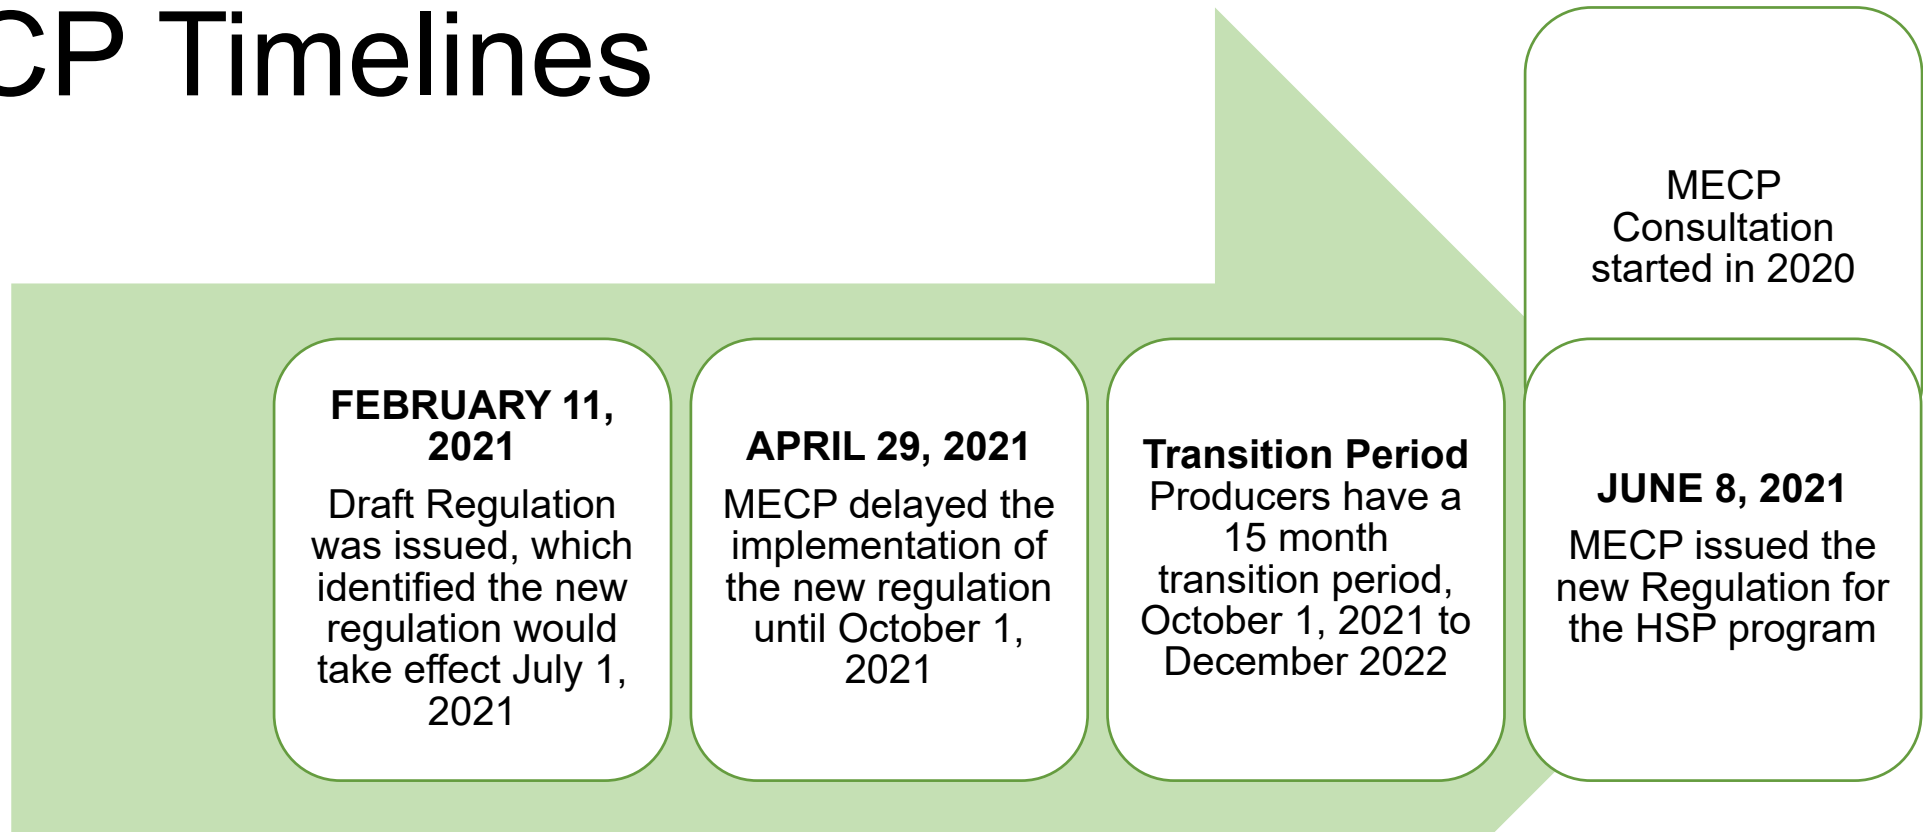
CP Timelines

MECP Consultation started in 2020

FEBRUARY 11, 2021
Draft Regulation was issued, which identified the new regulation would take effect July 1, 2021

APRIL 29, 2021
MECP delayed the implementation of the new regulation until October 1, 2021

Transition Period
Producers have a 15 month transition period, October 1, 2021 to December 2022

JUNE 8, 2021
MECP issued the new Regulation for the HSP program